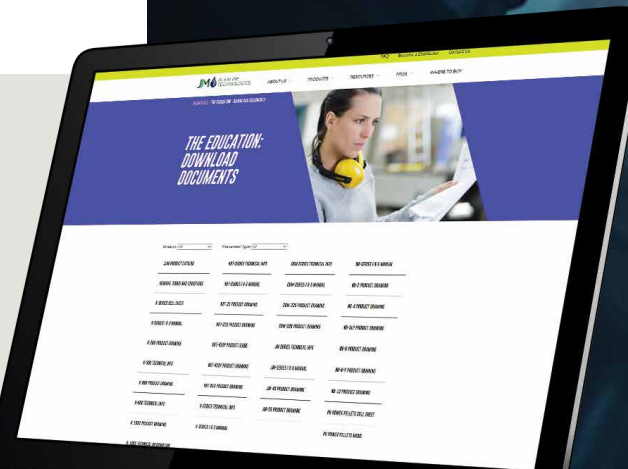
FAQ  Become a Distributor  Contact Us

JM TECHNOLOGIES  ABOUT US  PRODUCTS  RESOURCES  PROS  WHERE TO BUY

THE EDUCATION: DOWNLOAD DOCUMENTS

Product: All  Document Type: All

JM PRODUCT CATALOG
GENERAL TERMS AND CONDITIONS
E SERIES SELL SHEET
V SERIES I & O MANUAL
E-300 PRODUCT DRAWING
V-100 TECHNICAL INFO
V-100 PRODUCT DRAWING
V-600 TECHNICAL INFO
V-1000 PRODUCT DRAWING
V-1000 TECHNICAL INFO

NFT SERIES TECHNICAL INFO
NFT SERIES I & O MANUAL
NFT-25 PRODUCT DRAWING
NFT-250 PRODUCT DRAWING
NFT-450P PRODUCT GUIDE
NFT-450P PRODUCT DRAWING
NFT-150 PRODUCT DRAWING
V SERIES TECHNICAL INFO
V SERIES I & O MANUAL

DSW SERIES TECHNICAL INFO
DSW SERIES I & O MANUAL
DSW-250 PRODUCT DRAWING
DSW-500 PRODUCT DRAWING
JM SERIES TECHNICAL INFO
JM SERIES I & O MANUAL
JM-45 PRODUCT DRAWING
JM-55 PRODUCT DRAWING

NB SERIES I & O MANUAL
NB-2 PRODUCT DRAWING
NB-4 PRODUCT DRAWING
NB-6LP PRODUCT DRAWING
NB-6 PRODUCT DRAWING
NB-8 PRODUCT DRAWING
NB-10 PRODUCT DRAWING
PG POWDER PELLETS SELL SHEET
PG POWDER PELLETS MSDS